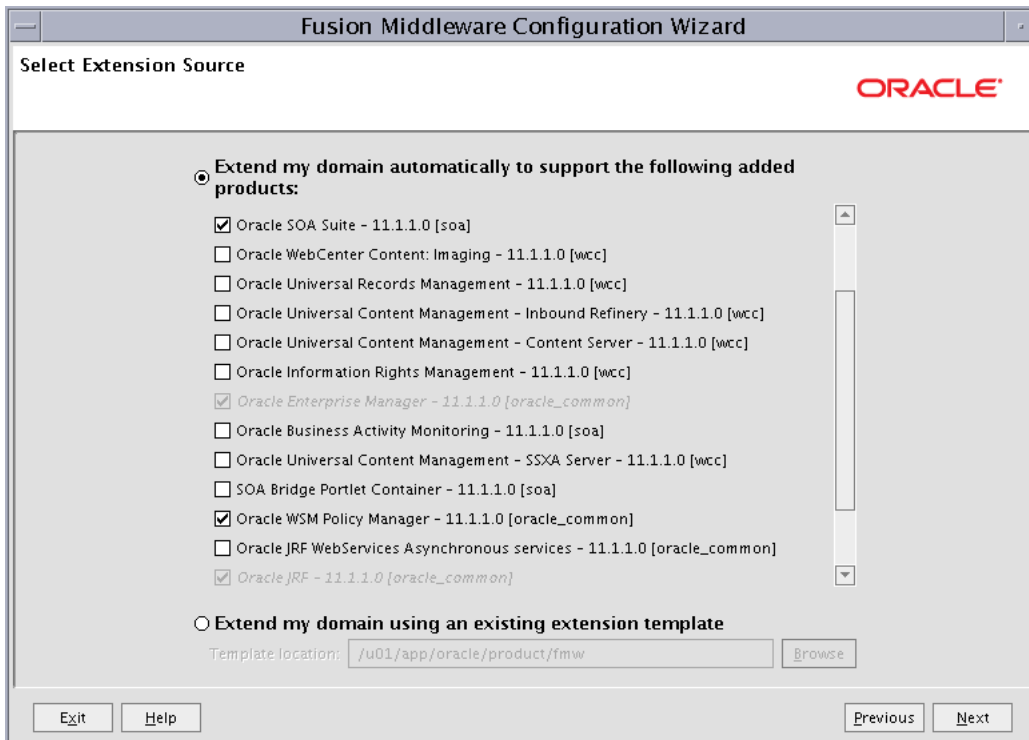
Fusion Middleware Configuration Wizard

Select Extension Source

ORACLE

Extend my domain automatically to support the following added products:

Oracle SOA Suite - 11.1.1.0 [soa]

Oracle WebCenter Content: Imaging - 11.1.1.0 [wcc]

Oracle Universal Records Management - 11.1.1.0 [wcc]

Oracle Universal Content Management - Inbound Refinery - 11.1.1.0 [wcc]

Oracle Universal Content Management - Content Server - 11.1.1.0 [wcc]

Oracle Information Rights Management - 11.1.1.0 [wcc]

Oracle Enterprise Manager - 11.1.1.0 [oracle_common]

Oracle Business Activity Monitoring - 11.1.1.0 [soa]

Oracle Universal Content Management - SSXA Server - 11.1.1.0 [wcc]

SOA Bridge Portlet Container - 11.1.1.0 [soa]

Oracle WSM Policy Manager - 11.1.1.0 [oracle_common]

Oracle JRF WebServices Asynchronous services - 11.1.1.0 [oracle_common]

Oracle JRF - 11.1.1.0 [oracle_common]

Extend my domain using an existing extension template

Template location: /u01/app/oracle/product/fmw Browse

Exit Help Previous Next